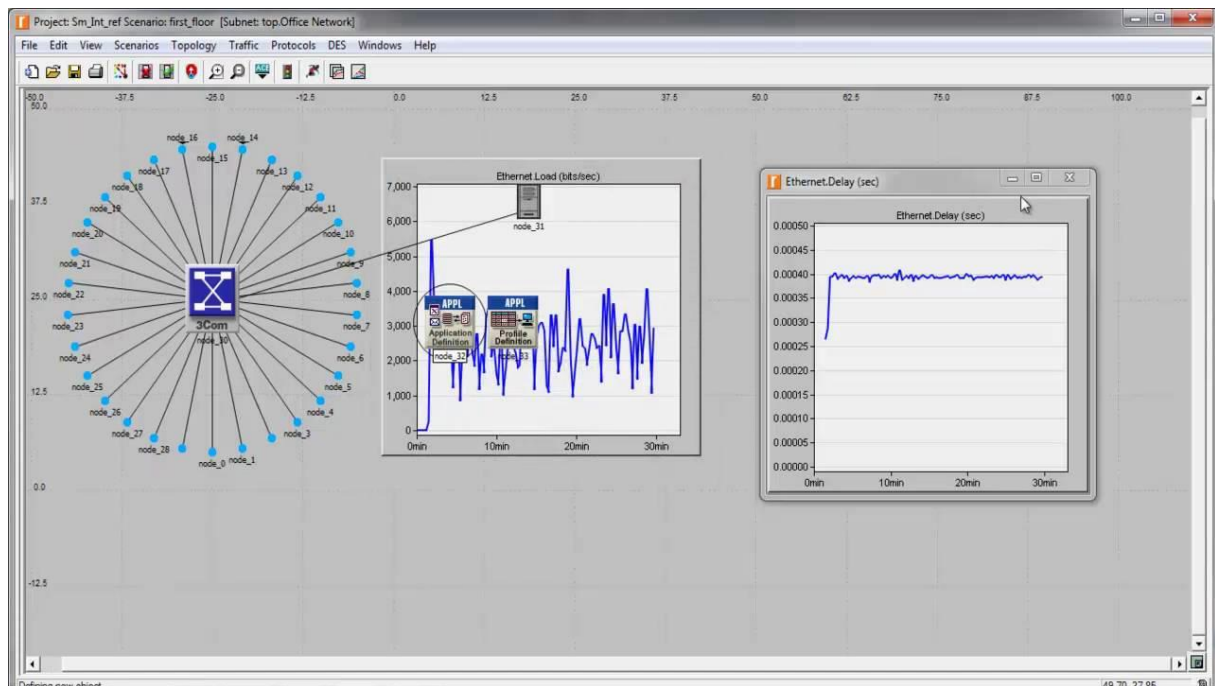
Project: Sm_Int_ref Scenario: first_floor [Subnet: top.Office Network]

File Edit View Scenarios Topology Traffic Protocols DES Windows Help

-50.0 -37.5 -25.0 -12.5 0.0 12.5 25.0 37.5 50.0 62.5 75.0 87.5 100.0

50.0 37.5 25.0 12.5 0.0 -12.5

node_16 node_14 node_15 node_17 node_13 node_18 node_12 node_19 node_11 node_20 node_10 node_21 node_9 node_22 node_8 node_23 node_7 node_24 node_6 node_25 node_5 node_26 node_4 node_27 node_3 node_28 node_1 node_0 node_30

3Com

Ethernet.Load (bits/sec)

7,000 6,000 5,000 4,000 3,000 2,000 1,000 0

0min 10min 20min 30min

node_31

APPL Application Definition node_32

APPL Profile Definition node_33

Ethernet.Delay (sec)

Ethernet.Delay (sec)

0.00050 0.00045 0.00040 0.00035 0.00030 0.00025 0.00020 0.00015 0.00010 0.00005 0.00000

0min 10min 20min 30min

Defining new object

49.70, 27.85